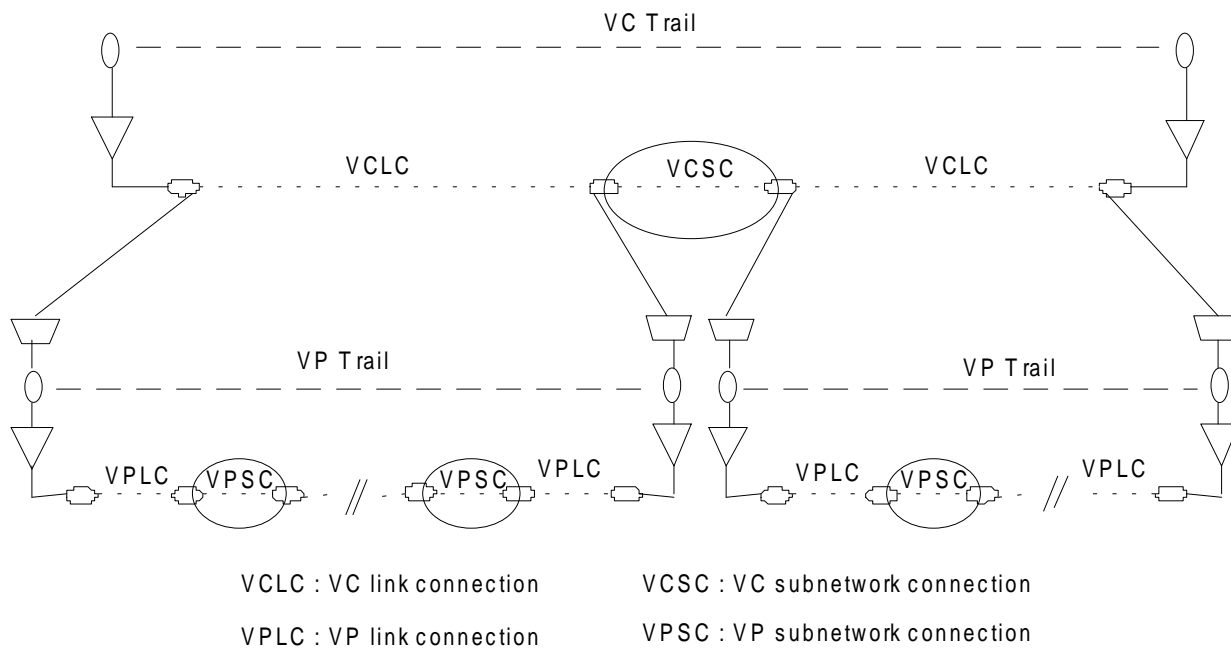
VC Trail

VCLC

VCSC

VCLC

VP Trail

VP Trail

VPLC

VPSC

VPSC

VPLC

VPLC

VPSC

VPLC

VCLC : VC link connection

VCSC : VC subnetwork connection

VPLC : VP link connection

VPSC : VP subnetwork connection